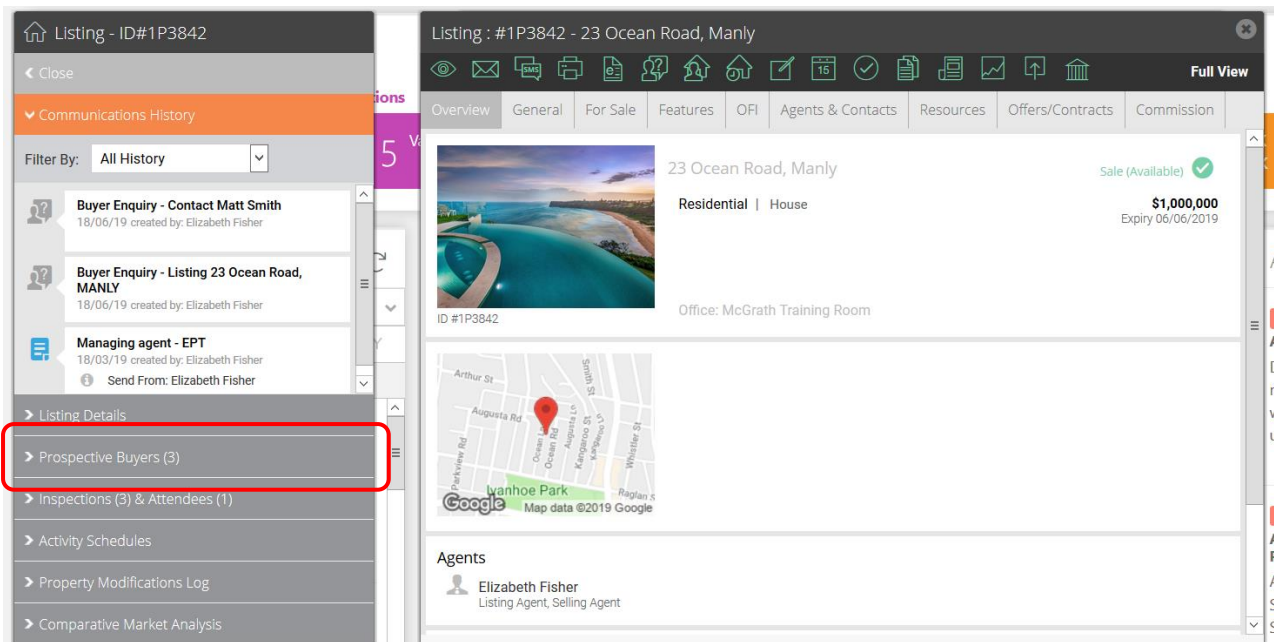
Listing - ID#1P3842

Close

Communications History

Filter By: All History

Buyer Enquiry - Contact Matt Smith
18/06/19 created by: Elizabeth Fisher

Buyer Enquiry - Listing 23 Ocean Road, MANLY
18/06/19 created by: Elizabeth Fisher

Managing agent - EPT
18/03/19 created by: Elizabeth Fisher
Send From: Elizabeth Fisher

Listing Details

Prospective Buyers (3)

Inspections (3) & Attendees (1)

Activity Schedules

Property Modifications Log

Comparative Market Analysis

ions

5

Listing : #1P3842 - 23 Ocean Road, Manly

SMS 15

Full View

Overview | General | For Sale | Features | OFI | Agents & Contacts | Resources | Offers/Contracts | Commission

23 Ocean Road, Manly

Sale (Available)

Residential | House

$1,000,000
Expiry 06/06/2019

ID #1P3842

Office: McGrath Training Room

Arthur St
Augusta Rd
Smith St
Ocean Rd
Augusta St
Kangaroo St
Parkview Rd
Whistler St
Ivanhoe Park
Raglan S
Google
Map data ©2019 Google

Agents

Elizabeth Fisher
Listing Agent, Selling Agent